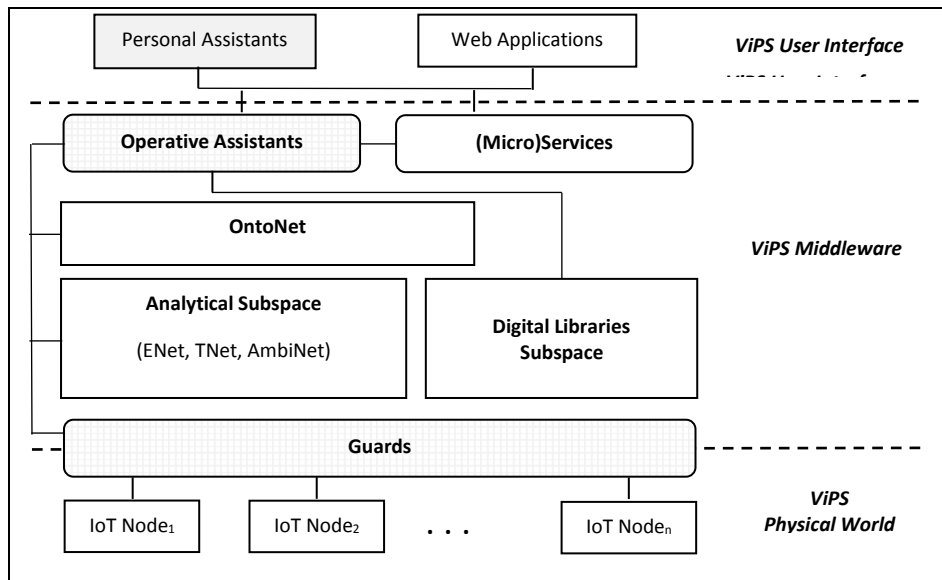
Personal Assistants

Web Applications

ViPS User Interface

Operative Assistants

(Micro)Services

OntoNet

ViPS Middleware

Analytical Subspace

(ENet, TNet, AmbiNet)

Digital Libraries Subspace

Guards

ViPS Physical World

IoT Node$_1$

IoT Node$_2$

. . .

IoT Node$_n$